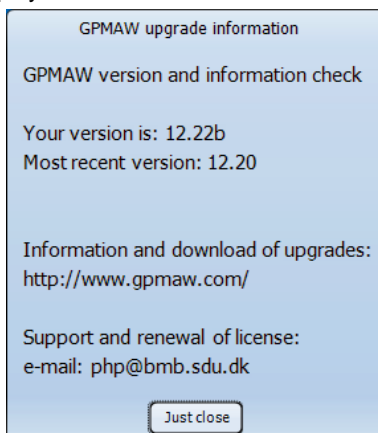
GPMAW upgrade information

GPMAW version and information check

Your version is: 12.22b
Most recent version: 12.20

Information and download of upgrades:
http://www.gpmaw.com/

Support and renewal of license:
e-mail: php@bmb.sdu.dk

Just close